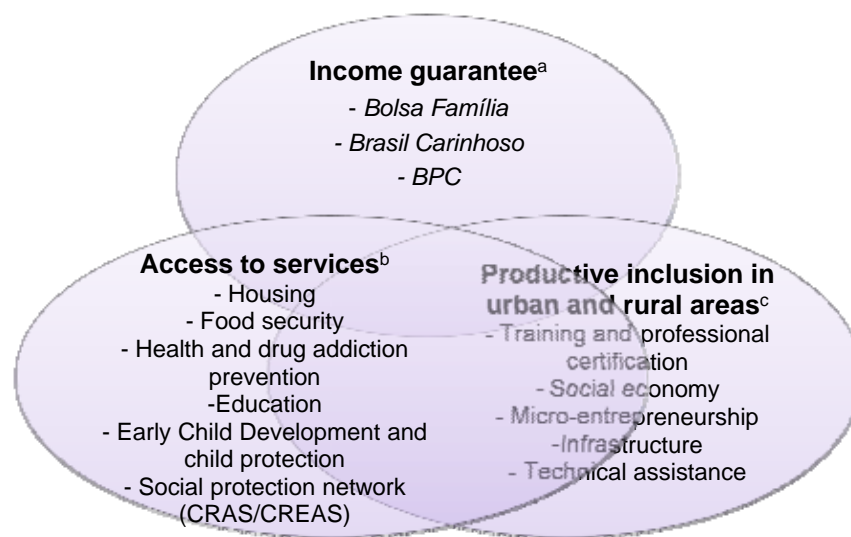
**Income guarantee**$^{a}$
- *Bolsa Família*
- *Brasil Carinhoso*
- *BPC*

**Access to services**$^{b}$
- Housing
- Food security
- Health and drug addiction prevention
-Education
- Early Child Development and child protection
- Social protection network (CRAS/CREAS)

**Productive inclusion in urban and rural areas**$^{c}$
- Training and professional certification
- Social economy
- Micro-entrepreneurship
-Infrastructure
- Technical assistance